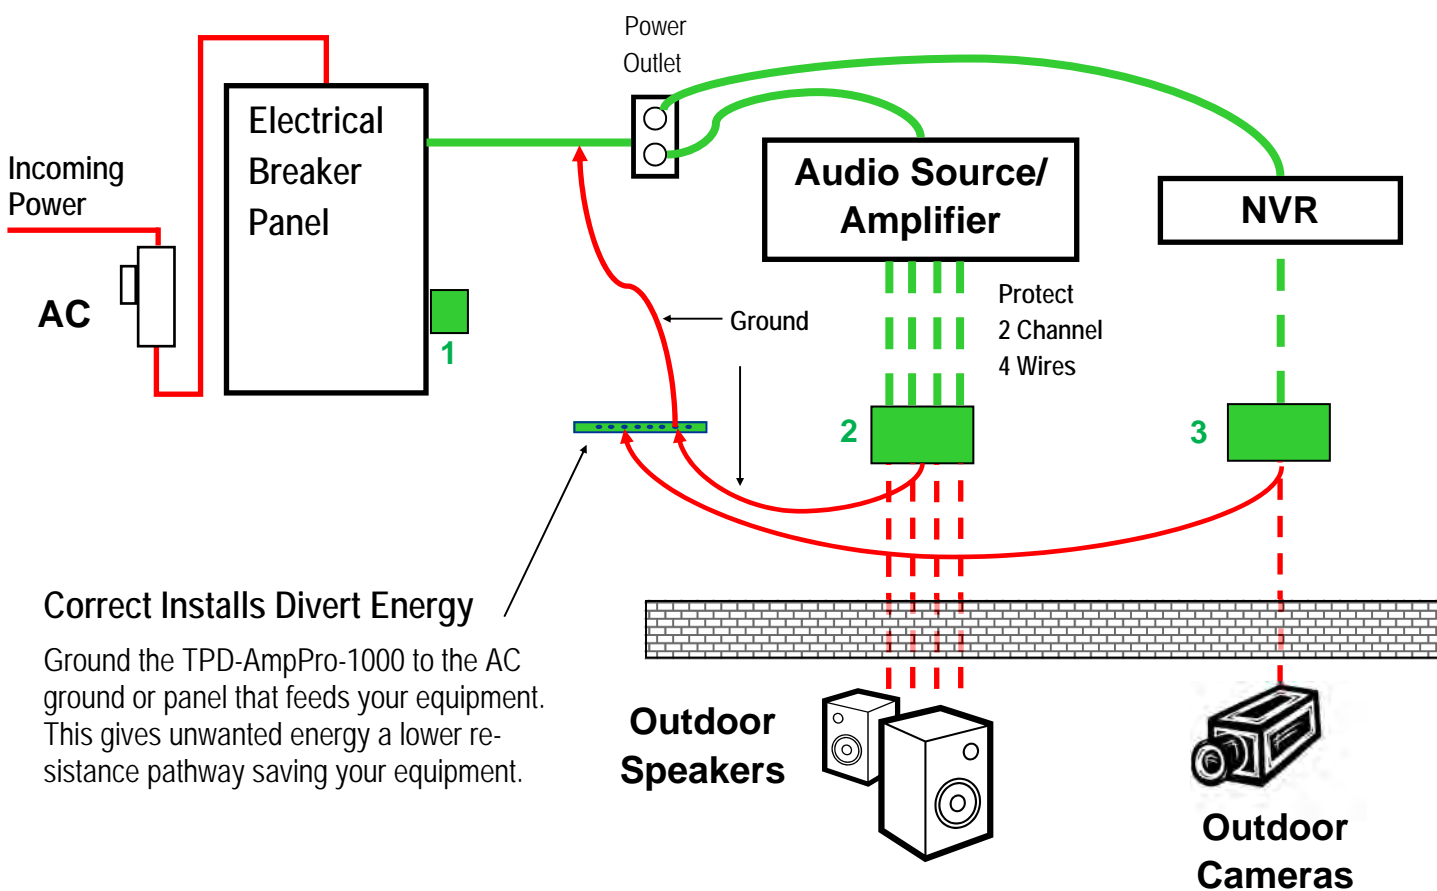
Power Outlet

Incoming Power

AC

Electrical Breaker Panel

1

Audio Source/ Amplifier

NVR

Ground

Protect 2 Channel 4 Wires

2

3

Correct Installs Divert Energy

Ground the TPD-AmpPro-1000 to the AC ground or panel that feeds your equipment. This gives unwanted energy a lower resistance pathway saving your equipment.

Outdoor Speakers

Outdoor Cameras